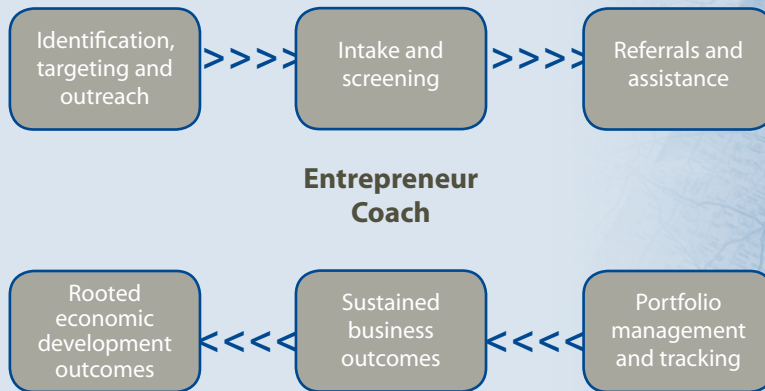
Identification, targeting and outreach

>>>>

Intake and screening

>>>>

Referrals and assistance

Entrepreneur Coach

Rooted economic development outcomes

<<<<

Sustained business outcomes

<<<<

Portfolio management and tracking